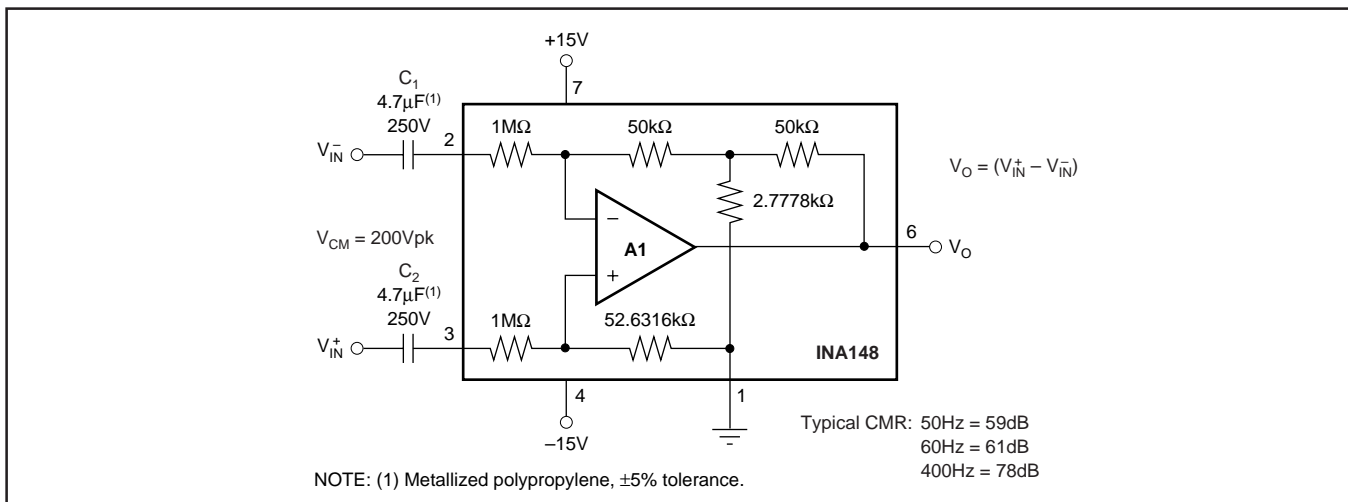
+15V

7

$C_1$
$4.7\mu F^{(1)}$
250V

$V_{IN}^-$

2

1MΩ

50kΩ

50kΩ

$V_O = (V_{IN}^+ - V_{IN}^-)$

2.7778kΩ

−

A1

+

6

$V_O$

$V_{CM}$ = 200Vpk

$C_2$
$4.7\mu F^{(1)}$
250V

$V_{IN}^+$

3

1MΩ

52.6316kΩ

INA148

4

1

−15V

Typical CMR: 50Hz = 59dB
60Hz = 61dB
400Hz = 78dB

NOTE: (1) Metallized polypropylene, ±5% tolerance.